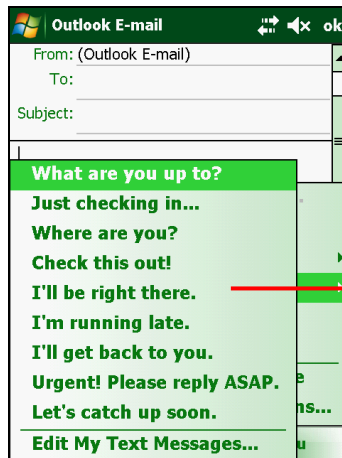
Outlook E-mail
ok

From: (Outlook E-mail)
To:
Subject:

What are you up to?
Just checking in...
Where are you?
Check this out!
I'll be right there.
I'm running late.
I'll get back to you.
Urgent! Please reply ASAP.
Let's catch up soon.
Edit My Text Messages...

e
ns...
u